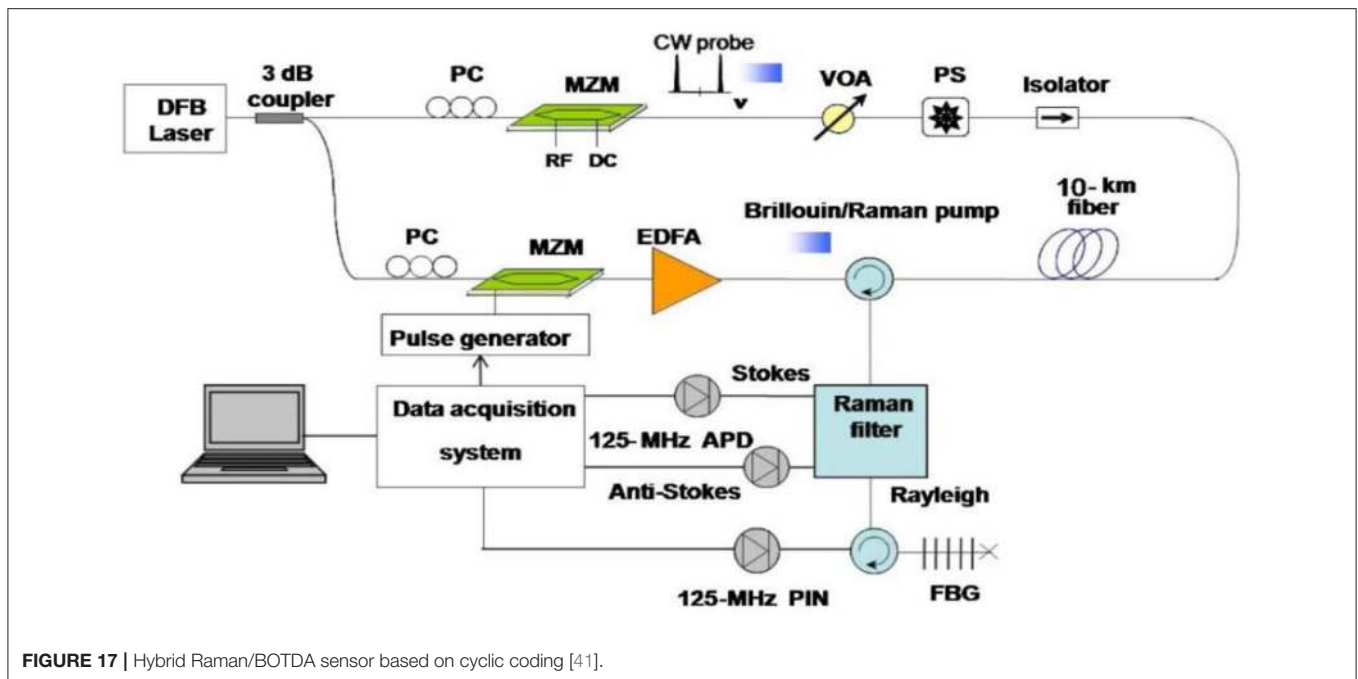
DFB Laser

3 dB coupler

PC

MZM

RF DC

CW probe

v

VOA

PS

Isolator

10- km fiber

PC

MZM

EDFA

Brillouin/Raman pump

Pulse generator

Data acquisition system

Stokes

125- MHz APD

Anti-Stokes

Raman filter

Rayleigh

125-MHz PIN

FBG

FIGURE 17 | Hybrid Raman/BOTDA sensor based on cyclic coding [41].